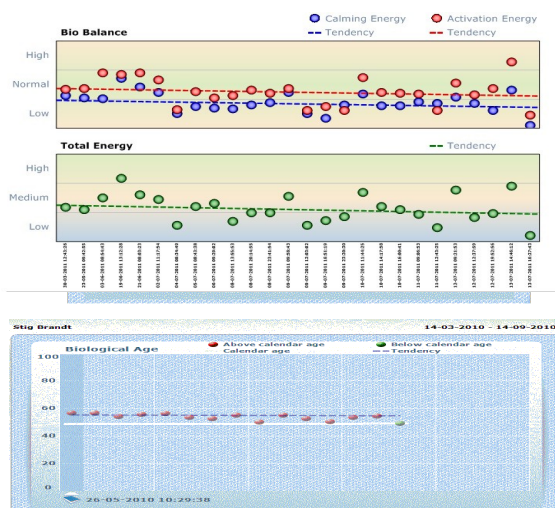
Calming Energy
Activation Energy
Bio Balance
Tendency
Tendency
High
Normal
Low

Total Energy
Tendency
High
Medium
Low

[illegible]

Stig Brandt
14-03-2010 - 14-09-2010
Biological Age
Above calendar age
Below calendar age
Calendar age
Tendency
100
80
60
40
20
0
26-05-2010 10:29:38